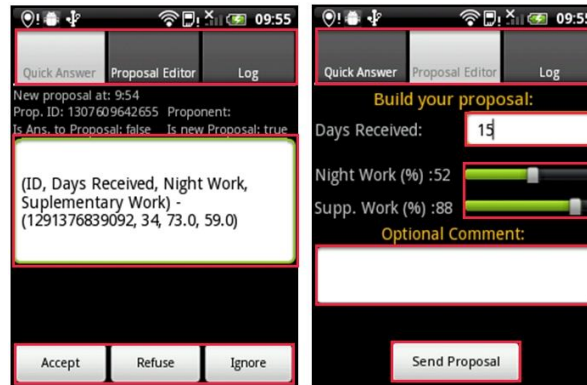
09:55

Quick Answer | Proposal Editor | Log

New proposal at: 9:54
Prop. ID: 1307609642655 Proponent:
Is Ans. to Proposal: false Is new Proposal: true

(ID, Days Received, Night Work, Suplementary Work) - (1291376839092, 34, 73.0, 59.0)

Accept | Refuse | Ignore

09:55

Quick Answer | Proposal Editor | Log

Build your proposal:

Days Received: 15

Night Work (%) :52

Supp. Work (%) :88

Optional Comment:

Send Proposal